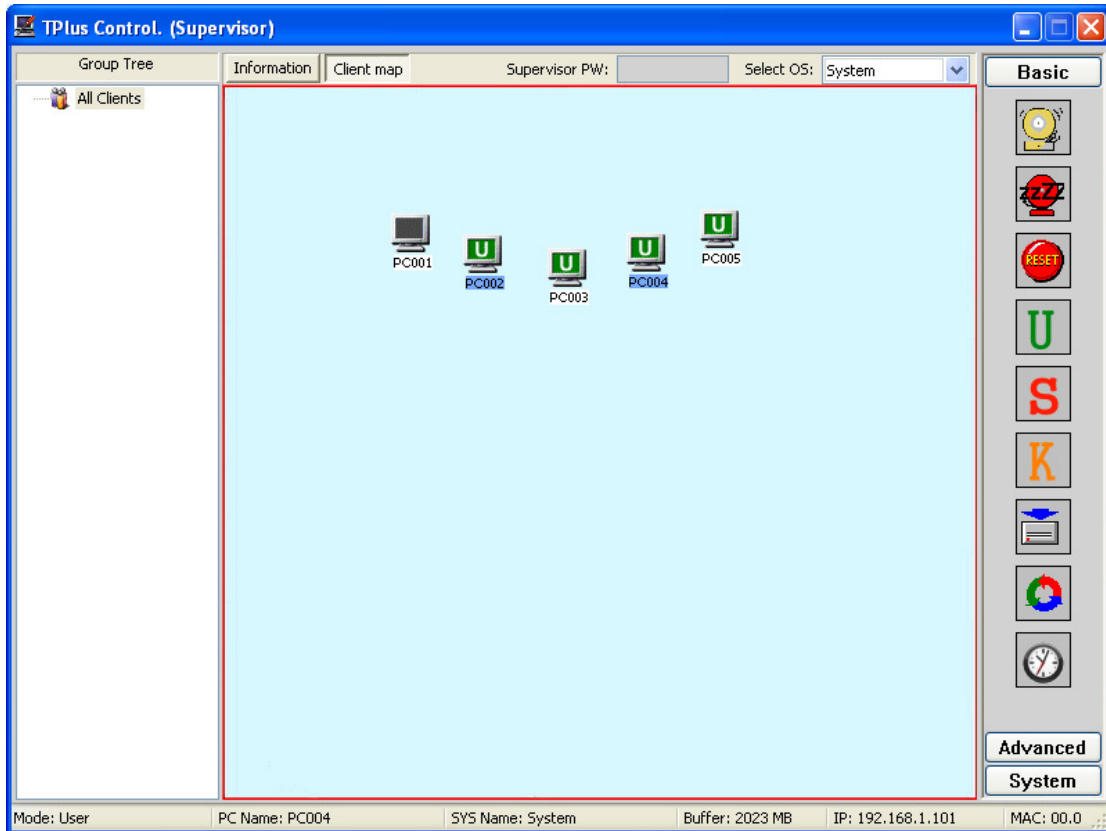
TPlus Control. (Supervisor)

Group Tree

All Clients

Information | Client map | Supervisor PW: | Select OS: System

PC001
PC002
PC003
PC004
PC005

U U U U

Basic

zzZ

RESET

U

S

K

Advanced

System

Mode: User | PC Name: PC004 | SYS Name: System | Buffer: 2023 MB | IP: 192.168.1.101 | MAC: 00.0